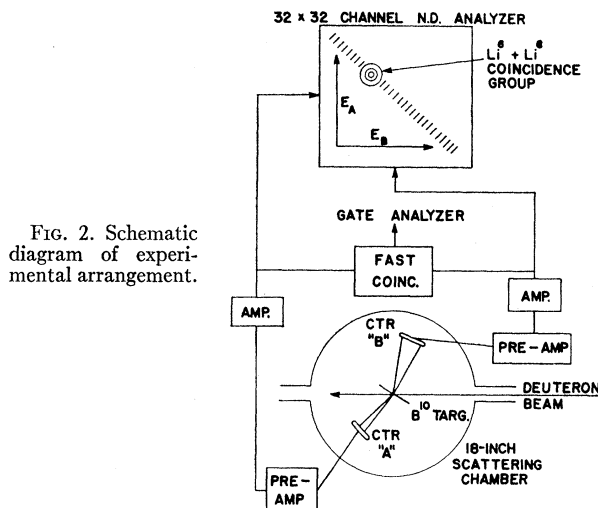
FIG. 2. Schematic diagram of experimental arrangement.

32 x 32 CHANNEL N.D. ANALYZER

$Li^6 + Li^6$ COINCIDENCE GROUP

$E_A$

$E_B$

GATE ANALYZER

FAST COINC.

AMP.

AMP.

CTR "B"

PRE-AMP

DEUTERON BEAM

$B^{10}$ TARG.

CTR "A"

18-INCH SCATTERING CHAMBER

PRE-AMP